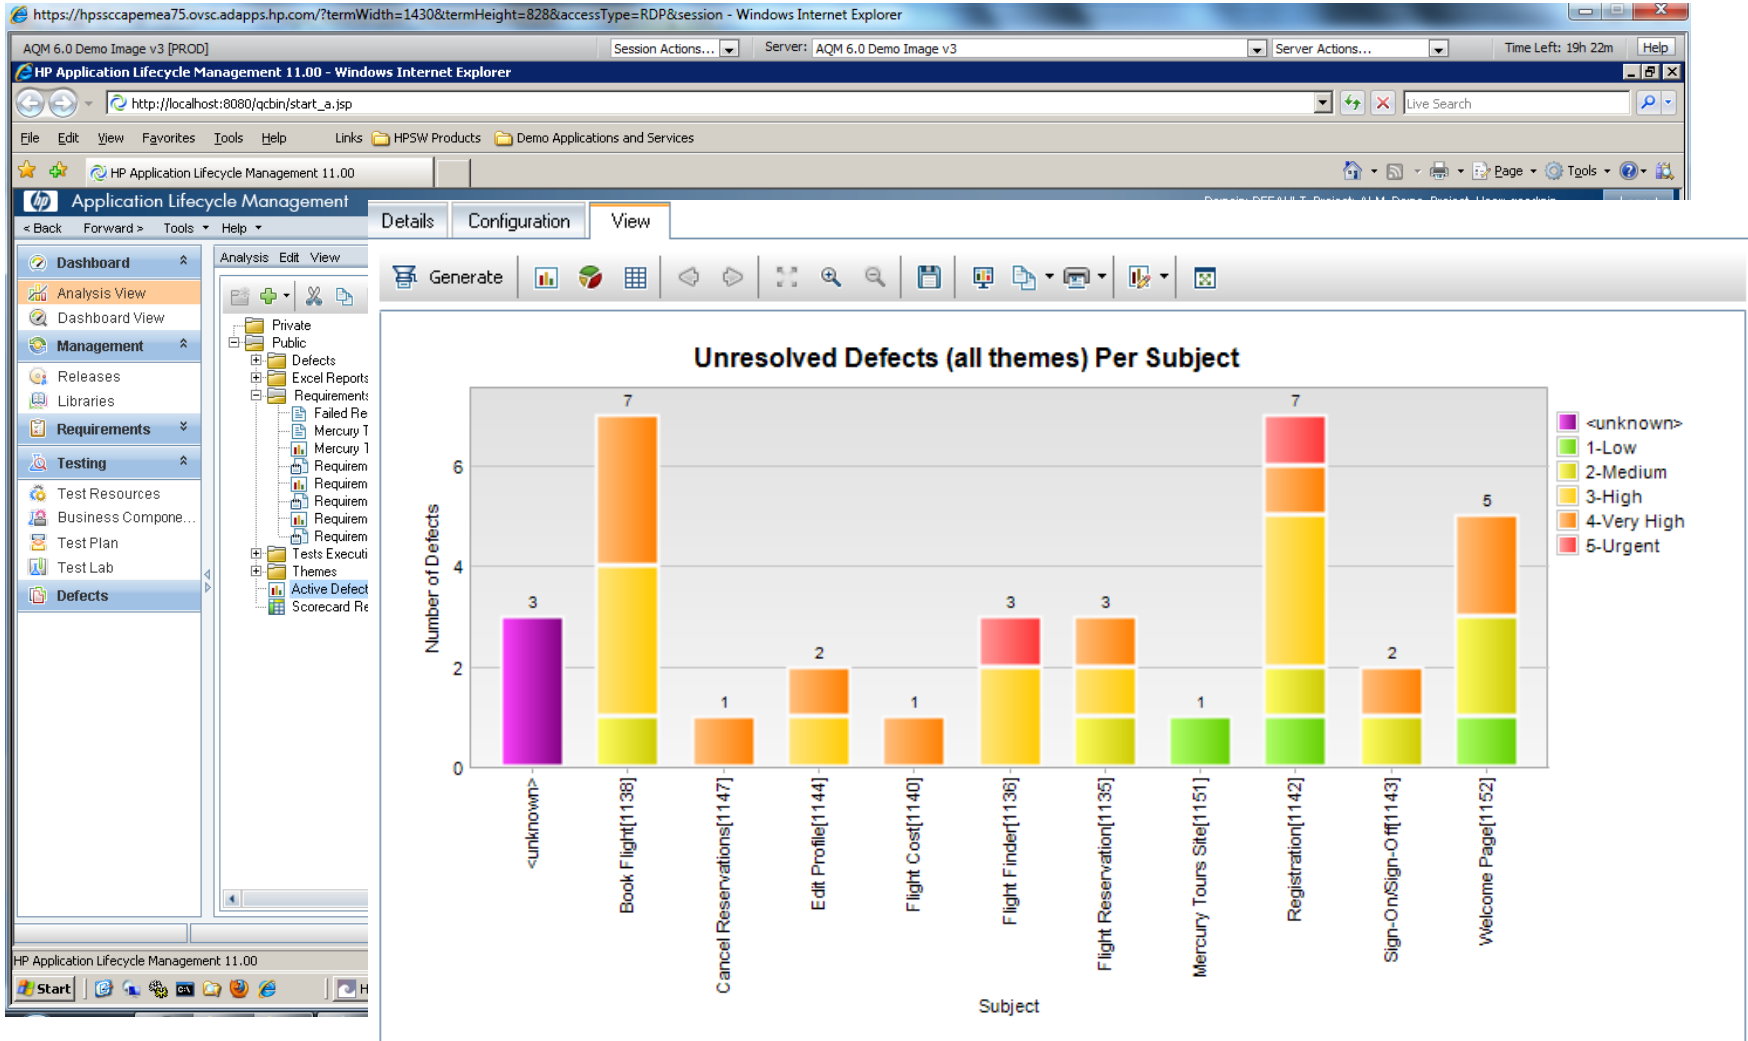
https://hpssccapemea75.ovsc.adapps.hp.com/?termWidth=1430&termHeight=828&accessType=RDP&session - Windows Internet Explorer

AQM 6.0 Demo Image v3 [PROD] Session Actions... Server: AQM 6.0 Demo Image v3 Server Actions... Time Left: 19h 22m Help

HP Application Lifecycle Management 11.00 - Windows Internet Explorer

http://localhost:8080/qcbin/start_a.jsp Live Search

File Edit View Favorites Tools Help Links HPSW Products Demo Applications and Services

HP Application Lifecycle Management 11.00 Page Tools

Application Lifecycle Management

< Back Forward > Tools Help

Dashboard
Analysis View
Dashboard View
Management
Releases
Libraries
Requirements
Testing
Test Resources
Business Compone...
Test Plan
Test Lab
Defects

Analysis Edit View

Private
Public
Defects
Excel Reports
Requirements
Failed Re
Mercury T
Mercury T
Requirem
Requirem
Requirem
Requirem
Requirem
Tests Executi
Themes
Active Defect
Scorecard Re

HP Application Lifecycle Management 11.00

Start

Details Configuration View

Generate

Unresolved Defects (all themes) Per Subject

| Subject | Total |
|---|---|
| <unknown> | 3 |
| Book Flight[1138] | 7 |
| Cancel Reservations[1147] | 1 |
| Edit Profile[1144] | 2 |
| Flight Cost[1140] | 1 |
| Flight Finder[1136] | 3 |
| Flight Reservation[1135] | 3 |
| Mercury Tours Site[1151] | 1 |
| Registration[1142] | 7 |
| Sign-On/Sign-Off[1143] | 2 |
| Welcome Page[1152] | 5 |

0 2 4 6

Number of Defects

Subject

<unknown>
1-Low
2-Medium
3-High
4-Very High
5-Urgent